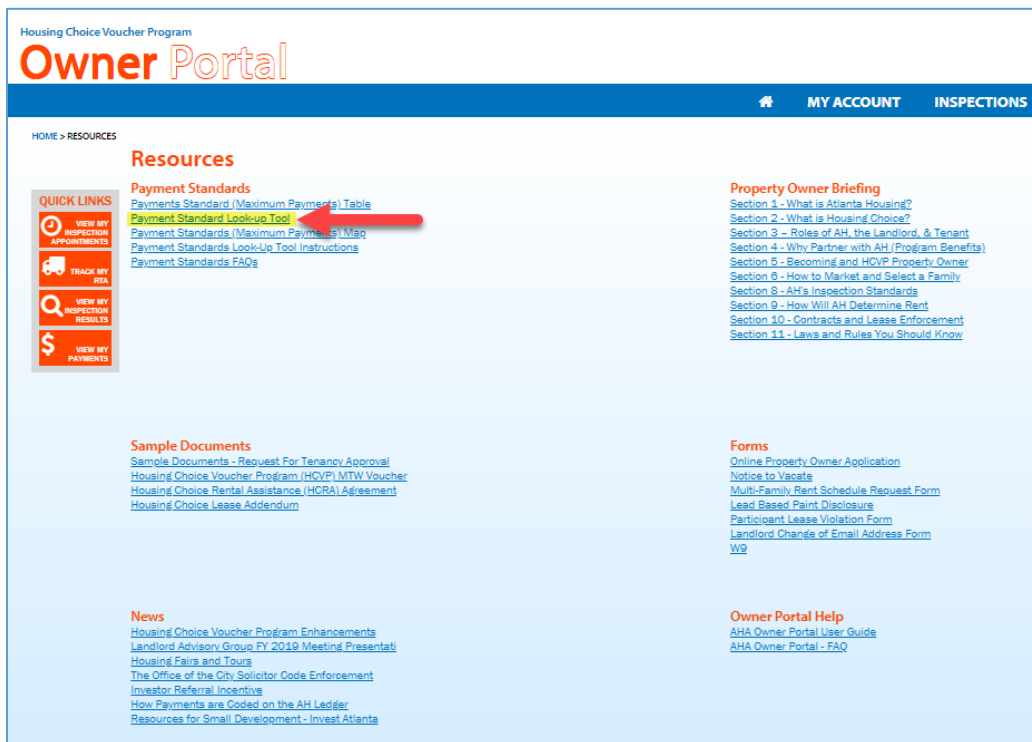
Housing Choice Voucher Program
Owner Portal

MY ACCOUNT INSPECTIONS

HOME > RESOURCES

Resources

QUICK LINKS
VIEW MY INSPECTION APPOINTMENTS
TRACK MY RTA
VIEW MY INSPECTION RESULTS
VIEW MY PAYMENTS

Payment Standards
Payments Standard (Maximum Payments) Table
Payment Standard Look-up Tool
Payment Standards (Maximum Payments) Map
Payment Standards Look-Up Tool Instructions
Payment Standards FAQs

Property Owner Briefing
Section 1 - What is Atlanta Housing?
Section 2 - What is Housing Choice?
Section 3 – Roles of AH, the Landlord, & Tenant
Section 4 - Why Partner with AH (Program Benefits)
Section 5 - Becoming and HCVP Property Owner
Section 6 - How to Market and Select a Family
Section 8 - AH's Inspection Standards
Section 9 - How Will AH Determine Rent
Section 10 - Contracts and Lease Enforcement
Section 11 - Laws and Rules You Should Know

Sample Documents
Sample Documents - Request For Tenancy Approval
Housing Choice Voucher Program (HCVP) MTW Voucher
Housing Choice Rental Assistance (HCRA) Agreement
Housing Choice Lease Addendum

Forms
Online Property Owner Application
Notice to Vacate
Multi-Family Rent Schedule Request Form
Lead Based Paint Disclosure
Participant Lease Violation Form
Landlord Change of Email Address Form
W9

News
Housing Choice Voucher Program Enhancements
Landlord Advisory Group FY 2019 Meeting Presentati
Housing Fairs and Tours
The Office of the City Solicitor Code Enforcement
Investor Referral Incentive
How Payments are Coded on the AH Ledger
Resources for Small Development - Invest Atlanta

Owner Portal Help
AHA Owner Portal User Guide
AHA Owner Portal - FAQ